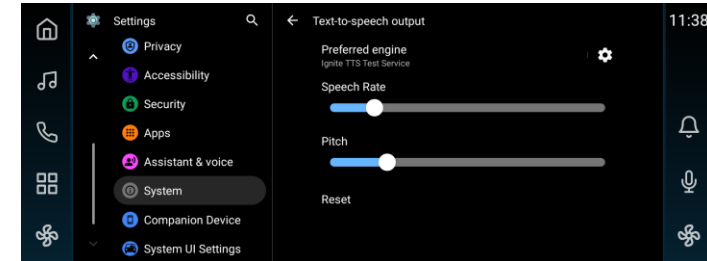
Settings
Privacy
Accessibility
Security
Apps
Assistant & voice
System
Companion Device
System UI Settings

Text-to-speech output
Preferred engine
Ignite TTS Test Service
Speech Rate
Pitch
Reset

11:38